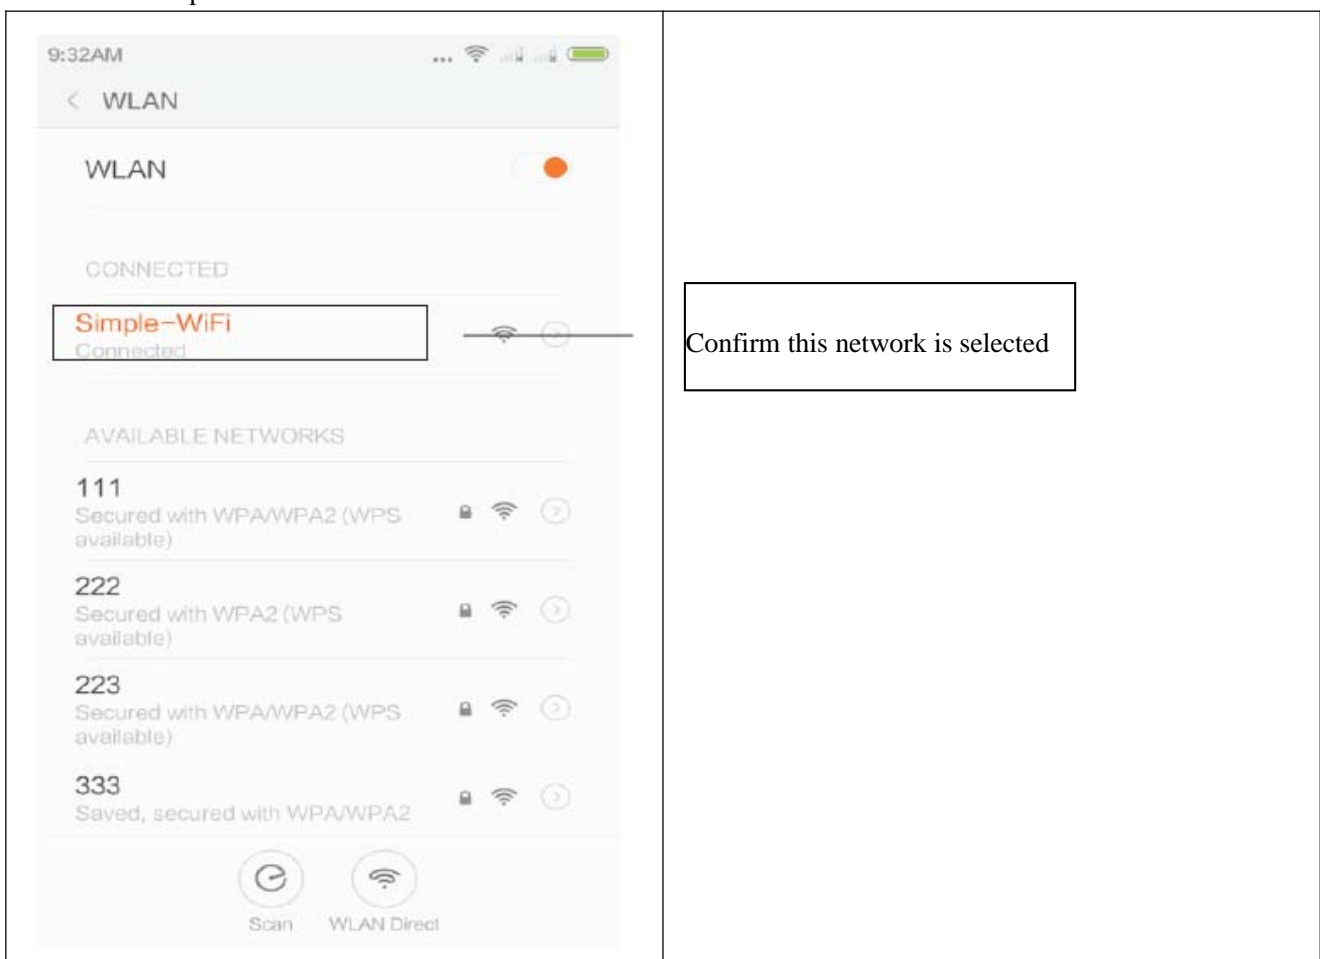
9:32AM

< WLAN

WLAN

CONNECTED

Simple-WiFi
Connected

AVAILABLE NETWORKS

111
Secured with WPA/WPA2 (WPS available)

222
Secured with WPA2 (WPS available)

223
Secured with WPA/WPA2 (WPS available)

333
Saved, secured with WPA/WPA2

Scan

WLAN Direct

Confirm this network is selected